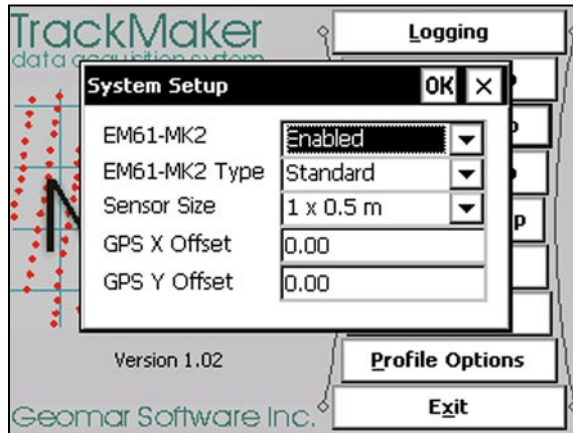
TrackMaker
data acquisition system

Logging

System Setup OK ×

EM61-MK2 Enabled
EM61-MK2 Type Standard
Sensor Size 1 x 0.5 m
GPS X Offset 0.00
GPS Y Offset 0.00

Version 1.02

Profile Options

Exit

Geomar Software Inc.